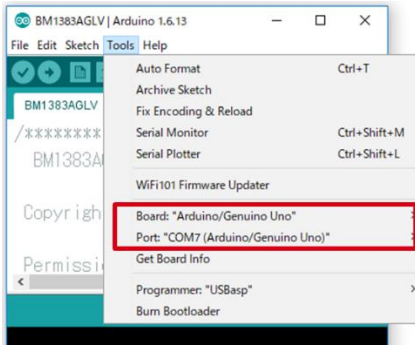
BM1383AGLV | Arduino 1.6.13

File Edit Sketch Tools Help

BM1383AGLV

/*********

BM1383A

Copyrigh

Permissi

Auto Format Ctrl+T
Archive Sketch
Fix Encoding & Reload
Serial Monitor Ctrl+Shift+M
Serial Plotter Ctrl+Shift+L
WiFi101 Firmware Updater
Board: "Arduino/Genuino Uno"
Port: "COM7 (Arduino/Genuino Uno)"
Get Board Info
Programmer: "USBasp"
Burn Bootloader